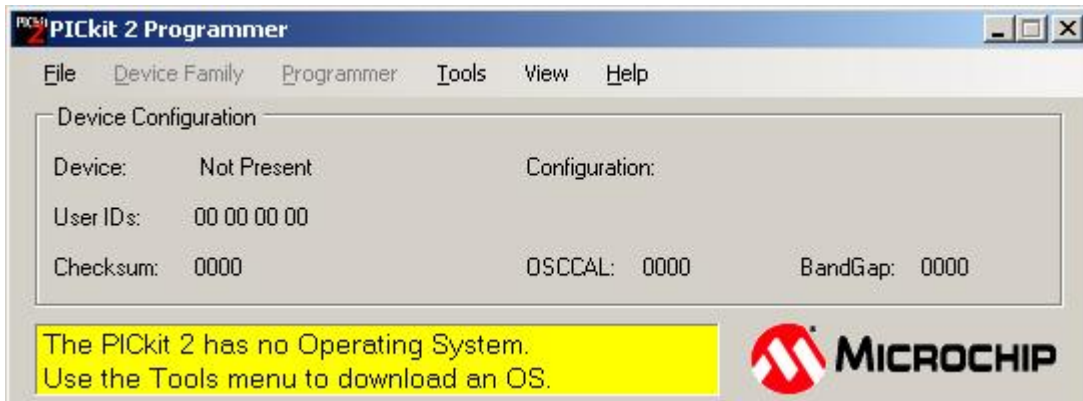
PICkit 2 Programmer

File Device Family Programmer Tools View Help

Device Configuration

Device: Not Present

Configuration:

User IDs: 00 00 00 00

Checksum: 0000

OSCCAL: 0000

BandGap: 0000

The PICkit 2 has no Operating System.
Use the Tools menu to download an OS.

MICROCHIP